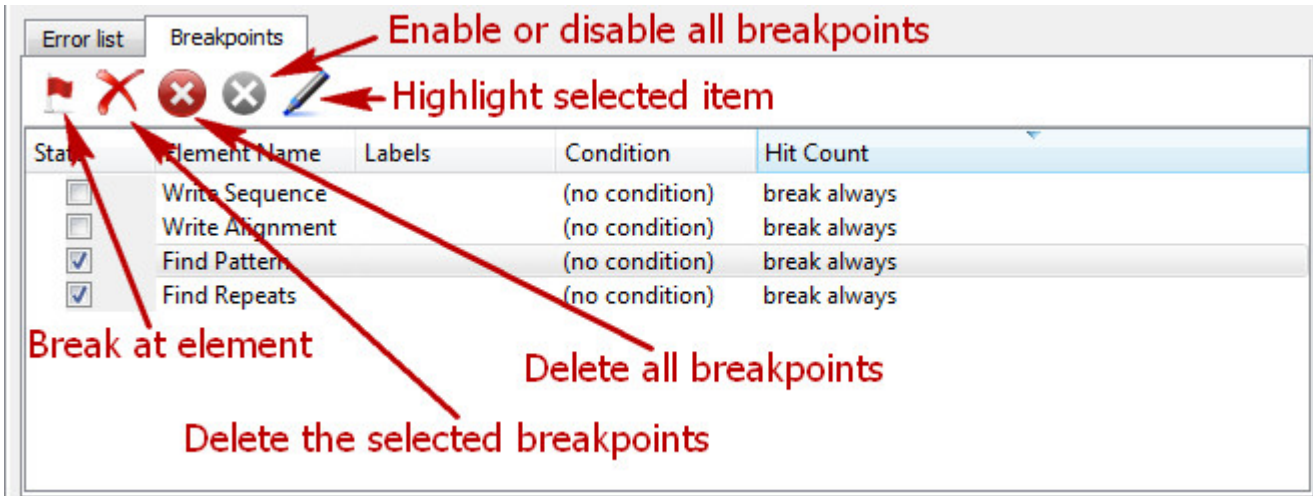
Error list | Breakpoints

Enable or disable all breakpoints

Highlight selected item

| Sta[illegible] | Element Name | Labels | Condition | Hit Count |
|---|---|---|---|---|
| ☐ | Write Sequence | | (no condition) | break always |
| ☐ | Write Alignment | | (no condition) | break always |
| ☑ | Find Pattern | | (no condition) | break always |
| ☑ | Find Repeats | | (no condition) | break always |

Break at element

Delete all breakpoints

Delete the selected breakpoints